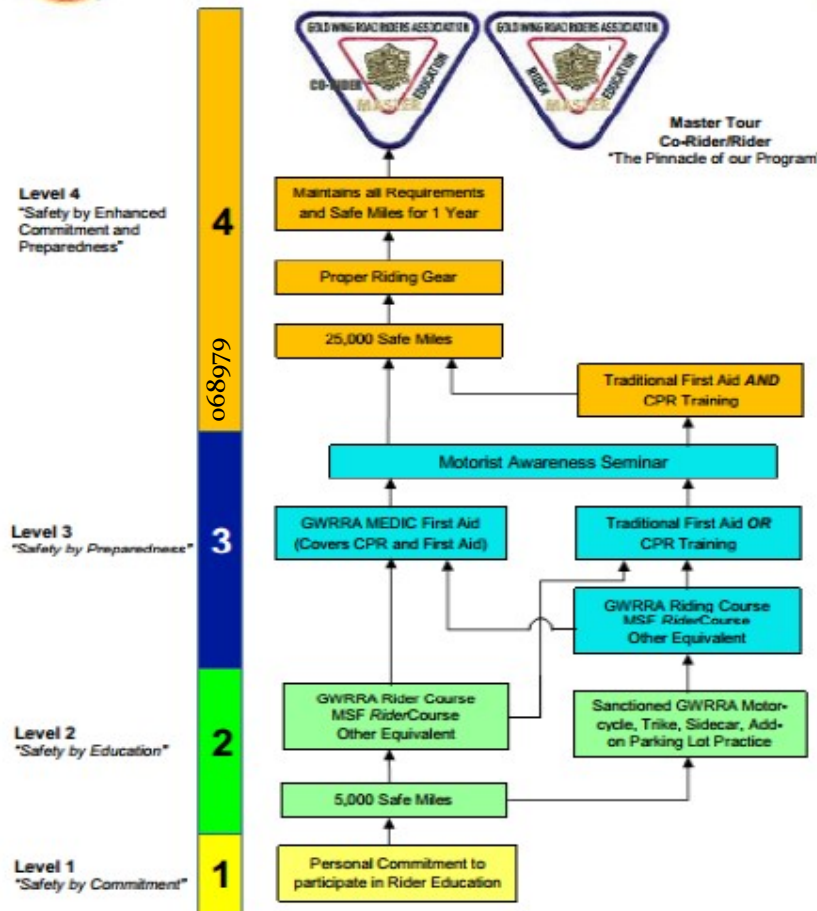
GOLD WING ROAD RIDERS ASSOCIATION
CO-RIDER EDUCATION
MASTER

GOLD WING ROAD RIDERS ASSOCIATION
RIDER EDUCATION
MASTER

Master Tour
Co-Rider/Rider
"The Pinnacle of our Program

Level 4
"Safety by Enhanced Commitment and Preparedness"

4

Maintains all Requirements and Safe Miles for 1 Year

Proper Riding Gear

25,000 Safe Miles

o68979

Traditional First Aid *AND* CPR Training

Motorist Awareness Seminar

Level 3
"Safety by Preparedness"

3

GWRRA MEDIC First Aid (Covers CPR and First Aid)

Traditional First Aid *OR* CPR Training

GWRRA Riding Course
MSF *Rider*Course
Other Equivalent

Level 2
"Safety by Education"

2

GWRRA Rider Course
MSF *Rider*Course
Other Equivalent

Sanctioned GWRRA Motorcycle, Trike, Sidecar, Add-on Parking Lot Practice

5,000 Safe Miles

Level 1
"Safety by Commitment"

1

Personal Commitment to participate in Rider Education